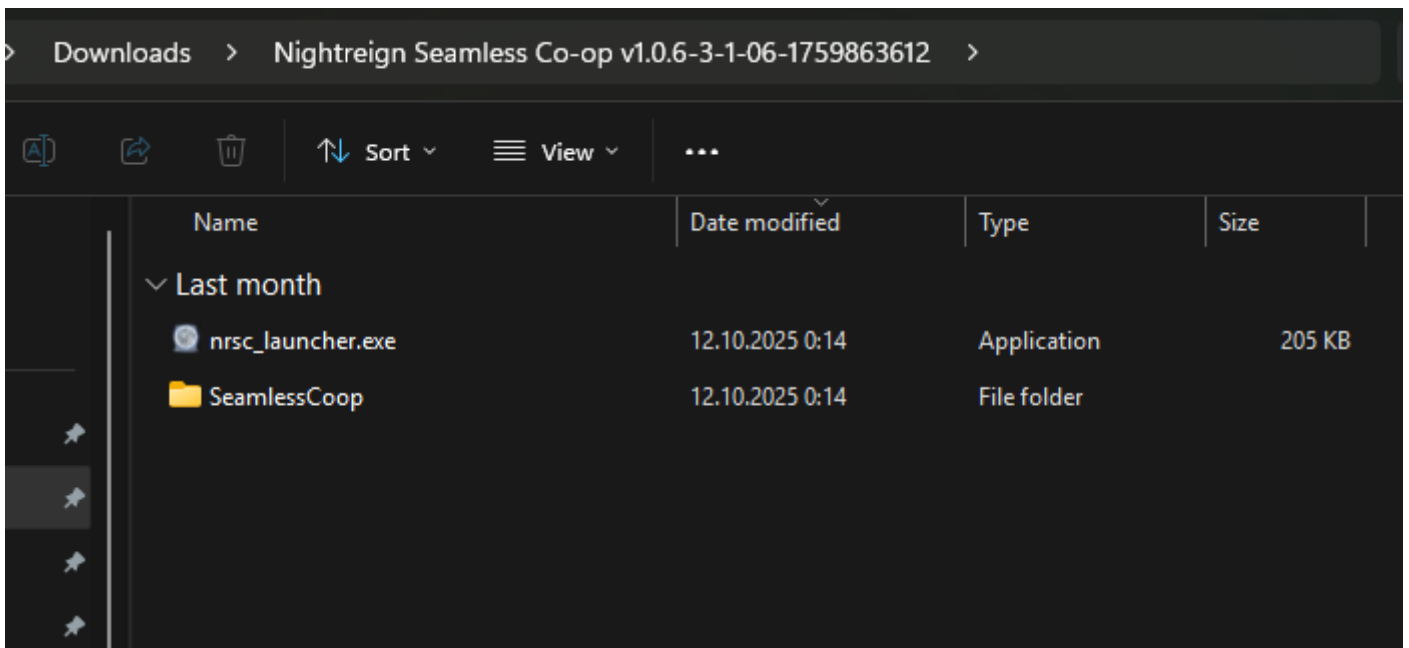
> Downloads > Nightreign Seamless Co-op v1.0.6-3-1-06-1759863612 >

Sort View ...

| Name | Date modified | Type | Size |
|---|---|---|---|
| Last month | | | |
| nrsc_launcher.exe | 12.10.2025 0:14 | Application | 205 KB |
| SeamlessCoop | 12.10.2025 0:14 | File folder | |